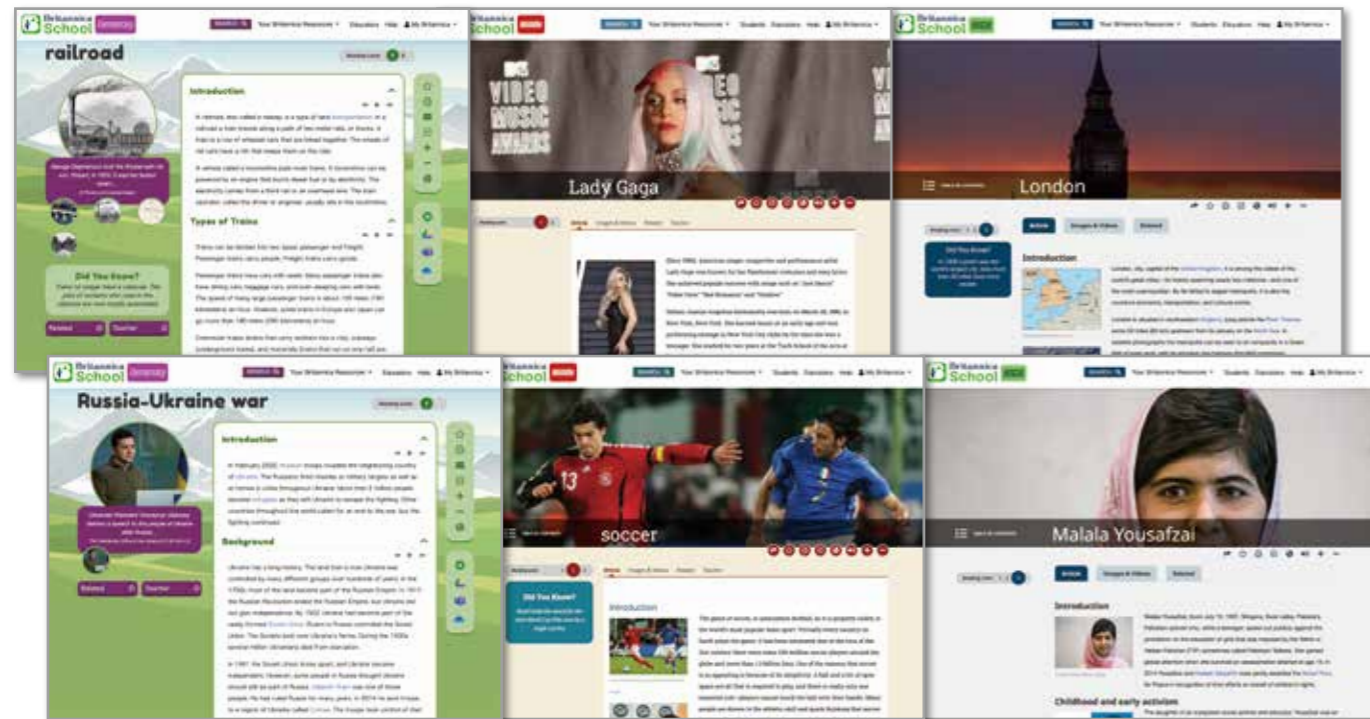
Britannica School Elementary

Your Britannica Resources · Educators Help My Britannica

railroad

Introduction

Types of Trains

Did You Know?

Related

Teacher

Britannica School Middle

Lady Gaga

Britannica School High

London

Article Images & Videos Related

Did You Know?

Introduction

Britannica School Elementary

Russia-Ukraine war

Introduction

Background

Related

Teacher

Britannica School Middle

soccer

Did You Know?

Introduction

Britannica School High

Malala Yousafzai

Article Images & Videos Related

Introduction

Childhood and early activism